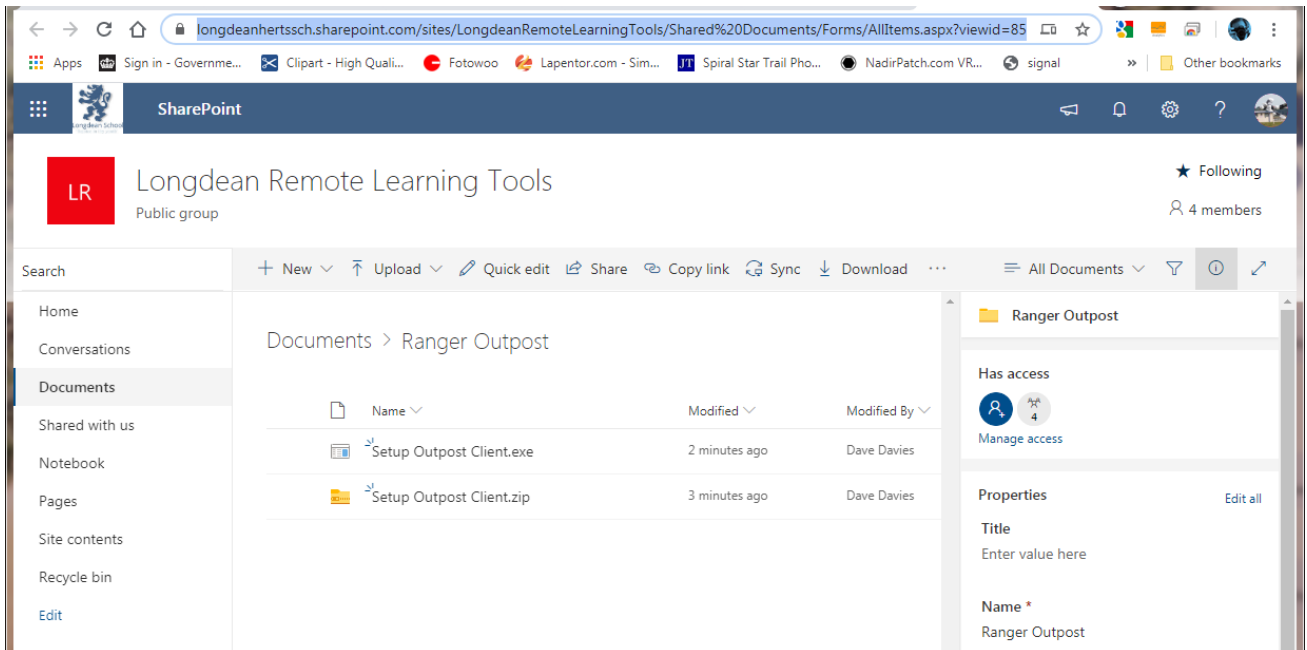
longdeanhertssch.sharepoint.com/sites/LongdeanRemoteLearningTools/Shared%20Documents/Forms/AllItems.aspx?viewid=85

Apps Sign in - Governme... Clipart - High Quali... Fotowoo Lapentor.com - Sim... Spiral Star Trail Pho... NadirPatch.com VR... signal » Other bookmarks

SharePoint

LR Longdean Remote Learning Tools
Public group

★ Following
4 members

Search

+ New Upload Quick edit Share Copy link Sync Download ··· All Documents

Home
Conversations
Documents
Shared with us
Notebook
Pages
Site contents
Recycle bin
Edit

Documents > Ranger Outpost

| Name | Modified | Modified By |
|---|---|---|
| Setup Outpost Client.exe | 2 minutes ago | Dave Davies |
| Setup Outpost Client.zip | 3 minutes ago | Dave Davies |

Ranger Outpost

Has access
4
Manage access

Properties
Edit all

Title
Enter value here

Name *
Ranger Outpost